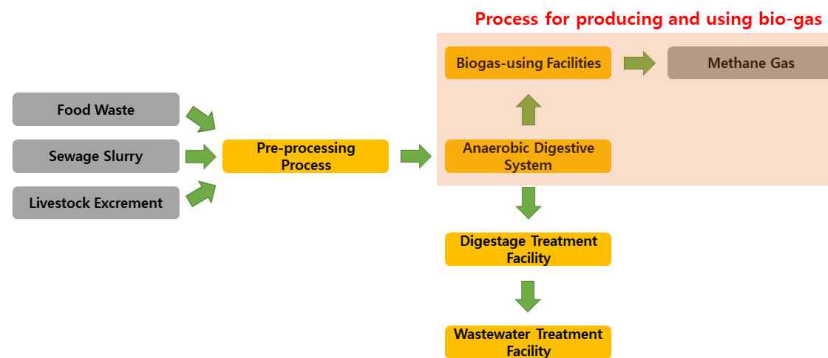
Process for producing and using bio-gas

Biogas-using Facilities

Methane Gas

Food Waste

Sewage Slurry

Livestock Excrement

Pre-processing Process

Anaerobic Digestive System

Digestage Treatment Facility

Wastewater Treatment Facility